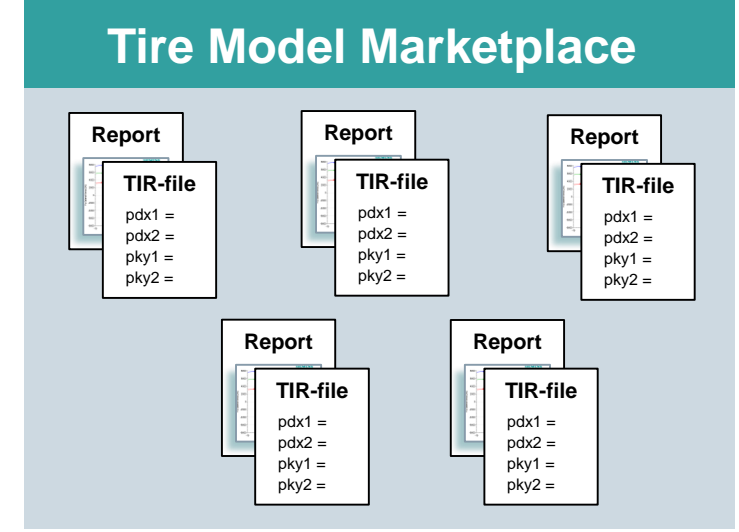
Tire Model Marketplace

Report

TIR-file

pdx1 =
pdx2 =
pky1 =
pky2 =

Report

TIR-file

pdx1 =
pdx2 =
pky1 =
pky2 =

Report

TIR-file

pdx1 =
pdx2 =
pky1 =
pky2 =

Report

TIR-file

pdx1 =
pdx2 =
pky1 =
pky2 =

Report

TIR-file

pdx1 =
pdx2 =
pky1 =
pky2 =